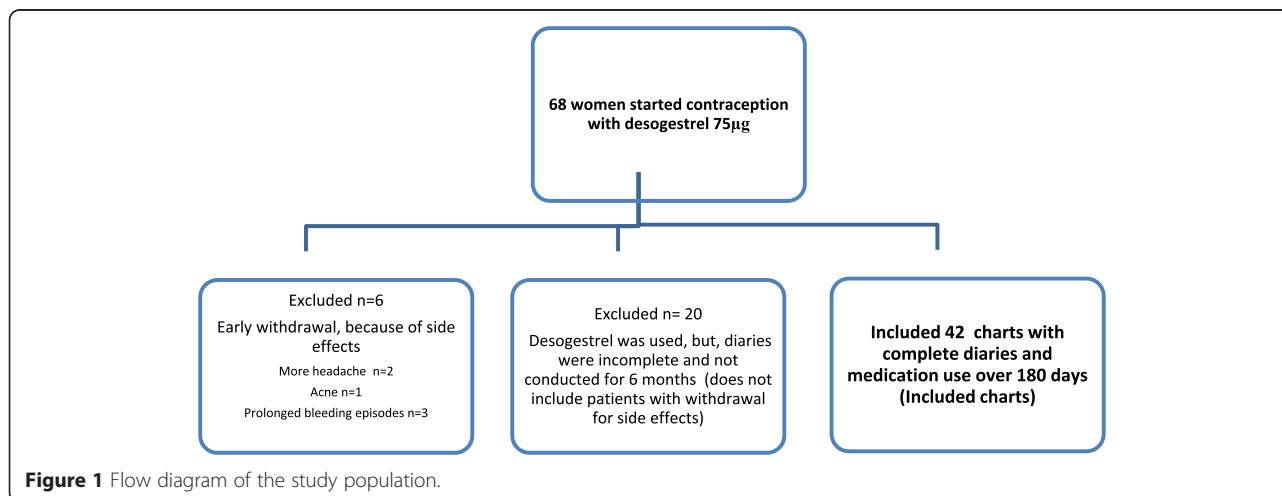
68 women started contraception with desogestrel 75μg

Excluded n=6

Early withdrawal, because of side effects

More headache n=2

Acne n=1

Prolonged bleeding episodes n=3

Excluded n= 20

Desogestrel was used, but, diaries were incomplete and not conducted for 6 months (does not include patients with withdrawal for side effects)

Included 42 charts with complete diaries and medication use over 180 days (Included charts)

**Figure 1** Flow diagram of the study population.